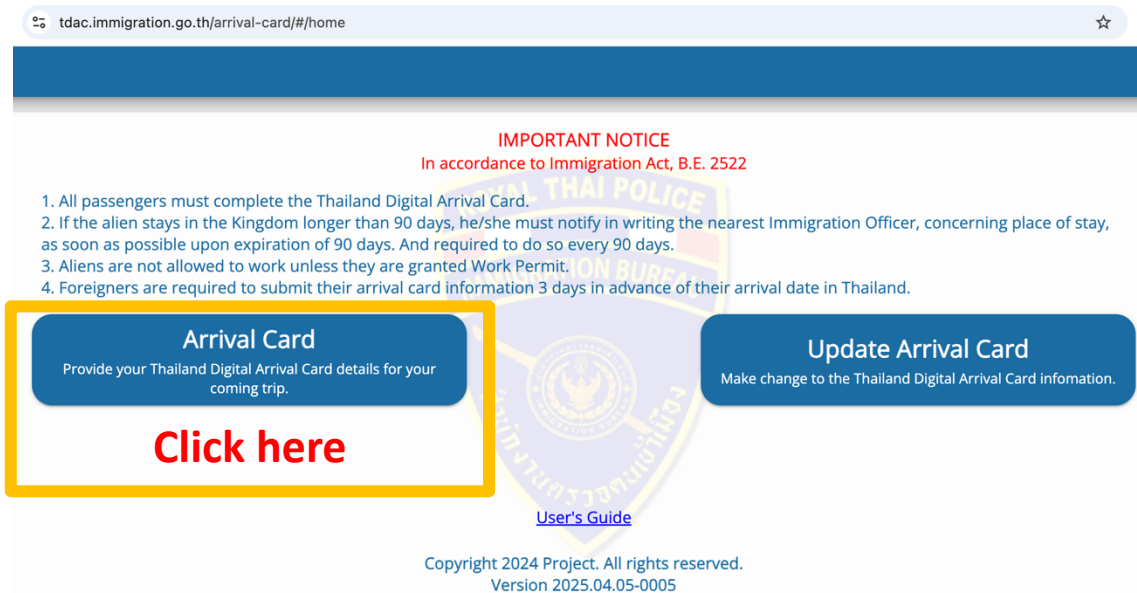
tdac.immigration.go.th/arrival-card/#/home

IMPORTANT NOTICE
In accordance to Immigration Act, B.E. 2522

1. All passengers must complete the Thailand Digital Arrival Card.
2. If the alien stays in the Kingdom longer than 90 days, he/she must notify in writing the nearest Immigration Officer, concerning place of stay, as soon as possible upon expiration of 90 days. And required to do so every 90 days.
3. Aliens are not allowed to work unless they are granted Work Permit.
4. Foreigners are required to submit their arrival card information 3 days in advance of their arrival date in Thailand.

Arrival Card
Provide your Thailand Digital Arrival Card details for your coming trip.

Click here

Update Arrival Card
Make change to the Thailand Digital Arrival Card infomation.

User's Guide

Copyright 2024 Project. All rights reserved.
Version 2025.04.05-0005